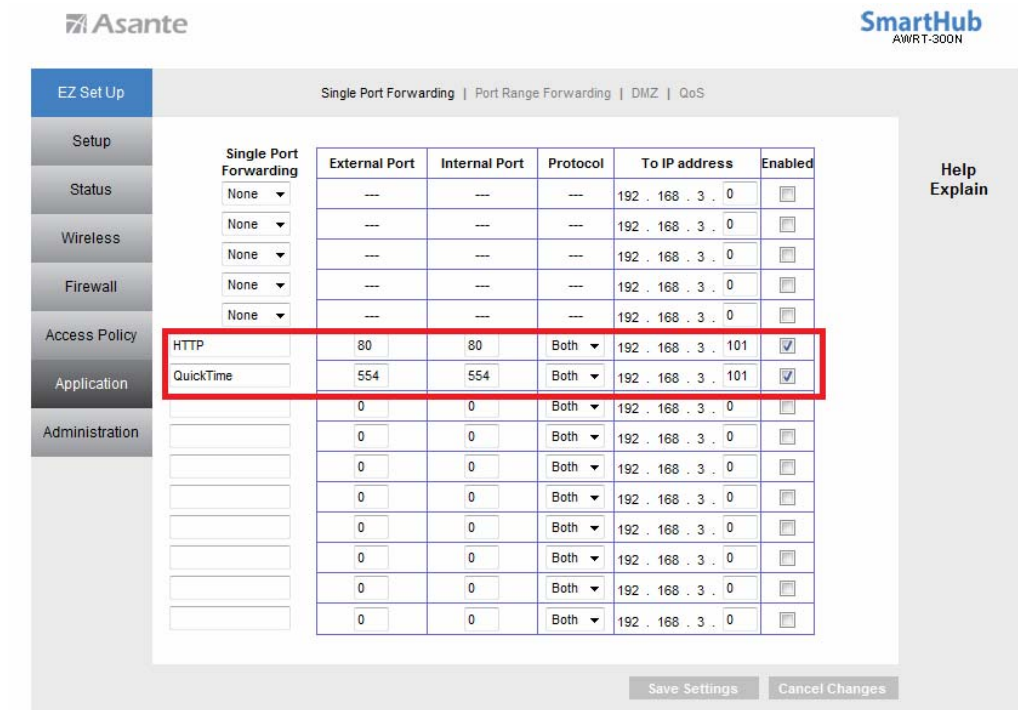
Asante

SmartHub
AWRT-300N

EZ Set Up
Setup
Status
Wireless
Firewall
Access Policy
Application
Administration

Single Port Forwarding | Port Range Forwarding | DMZ | QoS

| Single Port Forwarding | External Port | Internal Port | Protocol | To IP address | Enabled |
|---|---|---|---|---|---|
| None | --- | --- | --- | 192 . 168 . 3 . 0 | ☐ |
| None | --- | --- | --- | 192 . 168 . 3 . 0 | ☐ |
| None | --- | --- | --- | 192 . 168 . 3 . 0 | ☐ |
| None | --- | --- | --- | 192 . 168 . 3 . 0 | ☐ |
| None | --- | --- | --- | 192 . 168 . 3 . 0 | ☐ |
| HTTP | 80 | 80 | Both | 192 . 168 . 3 . 101 | ☑ |
| QuickTime | 554 | 554 | Both | 192 . 168 . 3 . 101 | ☑ |
| | 0 | 0 | Both | 192 . 168 . 3 . 0 | ☐ |
| | 0 | 0 | Both | 192 . 168 . 3 . 0 | ☐ |
| | 0 | 0 | Both | 192 . 168 . 3 . 0 | ☐ |
| | 0 | 0 | Both | 192 . 168 . 3 . 0 | ☐ |
| | 0 | 0 | Both | 192 . 168 . 3 . 0 | ☐ |
| | 0 | 0 | Both | 192 . 168 . 3 . 0 | ☐ |
| | 0 | 0 | Both | 192 . 168 . 3 . 0 | ☐ |
| | 0 | 0 | Both | 192 . 168 . 3 . 0 | ☐ |

Help
Explain

Save Settings
Cancel Changes